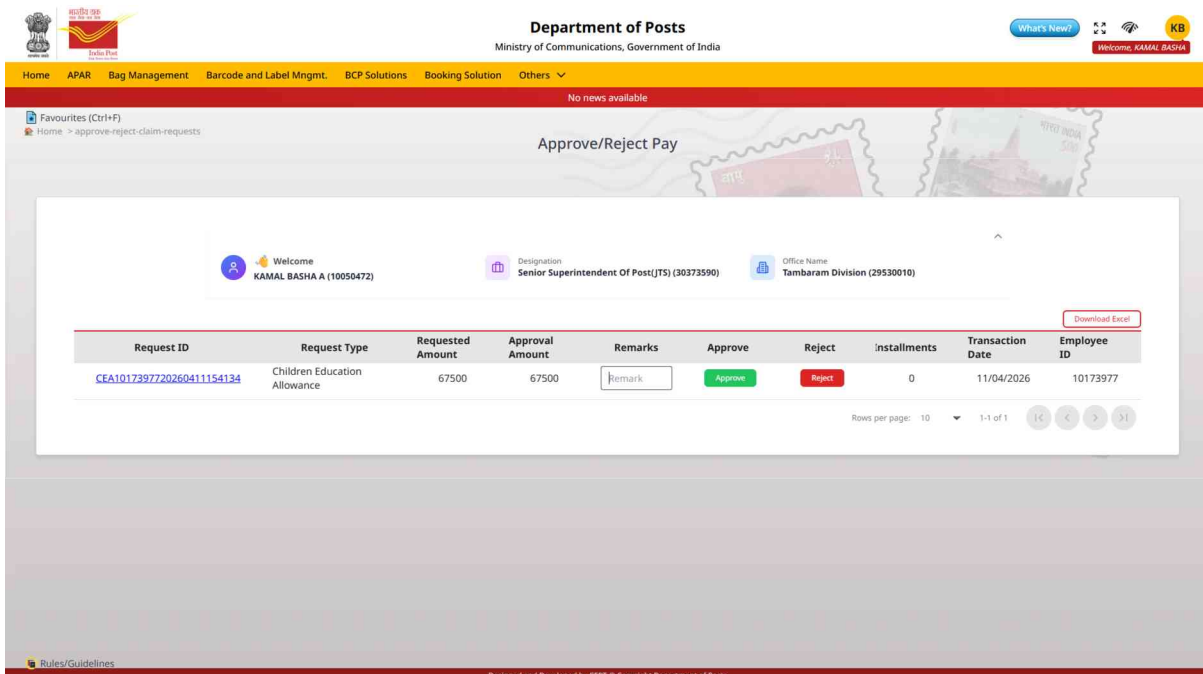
भारतीय डाक
India Post

Department of Posts
Ministry of Communications, Government of India

What's New?
KB
Welcome, KAMAL BASHA

Home APAR Bag Management Barcode and Label Mngmt. BCP Solutions Booking Solution Others

No news available

Favourites (Ctrl+F)
Home > approve-reject-claim-requests

Approve/Reject Pay

Welcome
KAMAL BASHA A (10050472)

Designation
Senior Superintendent Of Post(JTS) (30373590)

Office Name
Tambaram Division (29530010)

Download Excel

| Request ID | Request Type | Requested Amount | Approval Amount | Remarks | Approve | Reject | Installments | Transaction Date | Employee ID |
|---|---|---|---|---|---|---|---|---|---|
| CEA101739772026041154134 | Children Education Allowance | 67500 | 67500 | Remark | Approve | Reject | 0 | 11/04/2026 | 10173977 |

Rows per page: 10 1-1 of 1

Rules/Guidelines
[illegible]